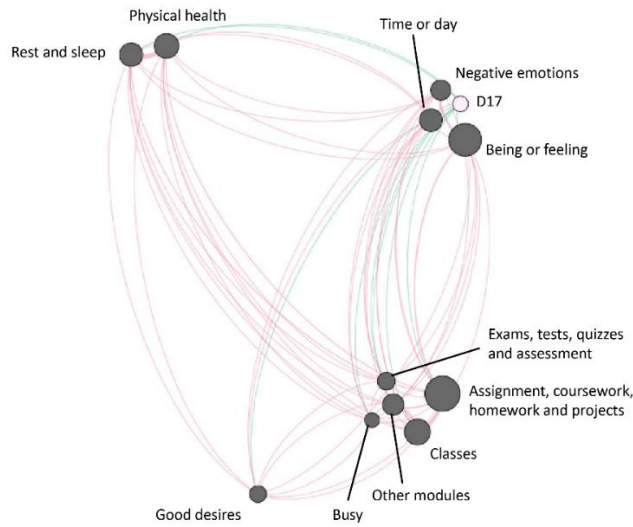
Physical health

Rest and sleep

Time or day

Negative emotions

D17

Being or feeling

Exams, tests, quizzes and assessment

Assignment, coursework, homework and projects

Classes

Other modules

Good desires

Busy